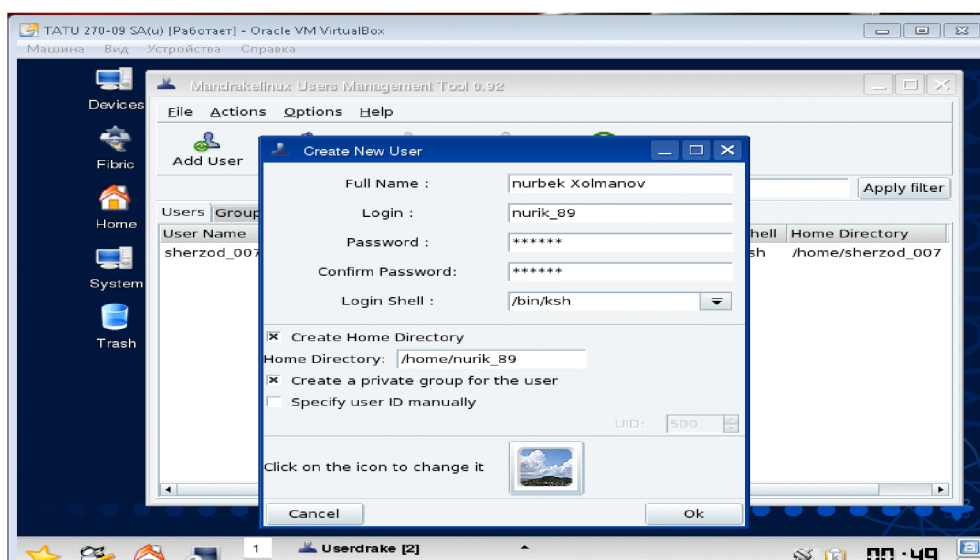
TATU 270-09 SA(u) [Работает] - Oracle VM VirtualBox
Машина Вид Устройства Справка

Devices
Fibric
Home
System
Trash

Mandrakelinux Users Management Tool 0.92
File Actions Options Help
Add User
Apply filter
Users Group
User Name
sherzod_007
hell
sh
Home Directory
/home/sherzod_007

Create New User
Full Name : nurbek Xolmanov
Login : nurik_89
Password : ******
Confirm Password: ******
Login Shell : /bin/ksh
Create Home Directory
Home Directory: /home/nurik_89
Create a private group for the user
Specify user ID manually
UID: 500
Click on the icon to change it
Cancel
Ok

1
Userdrake [2]
00:49